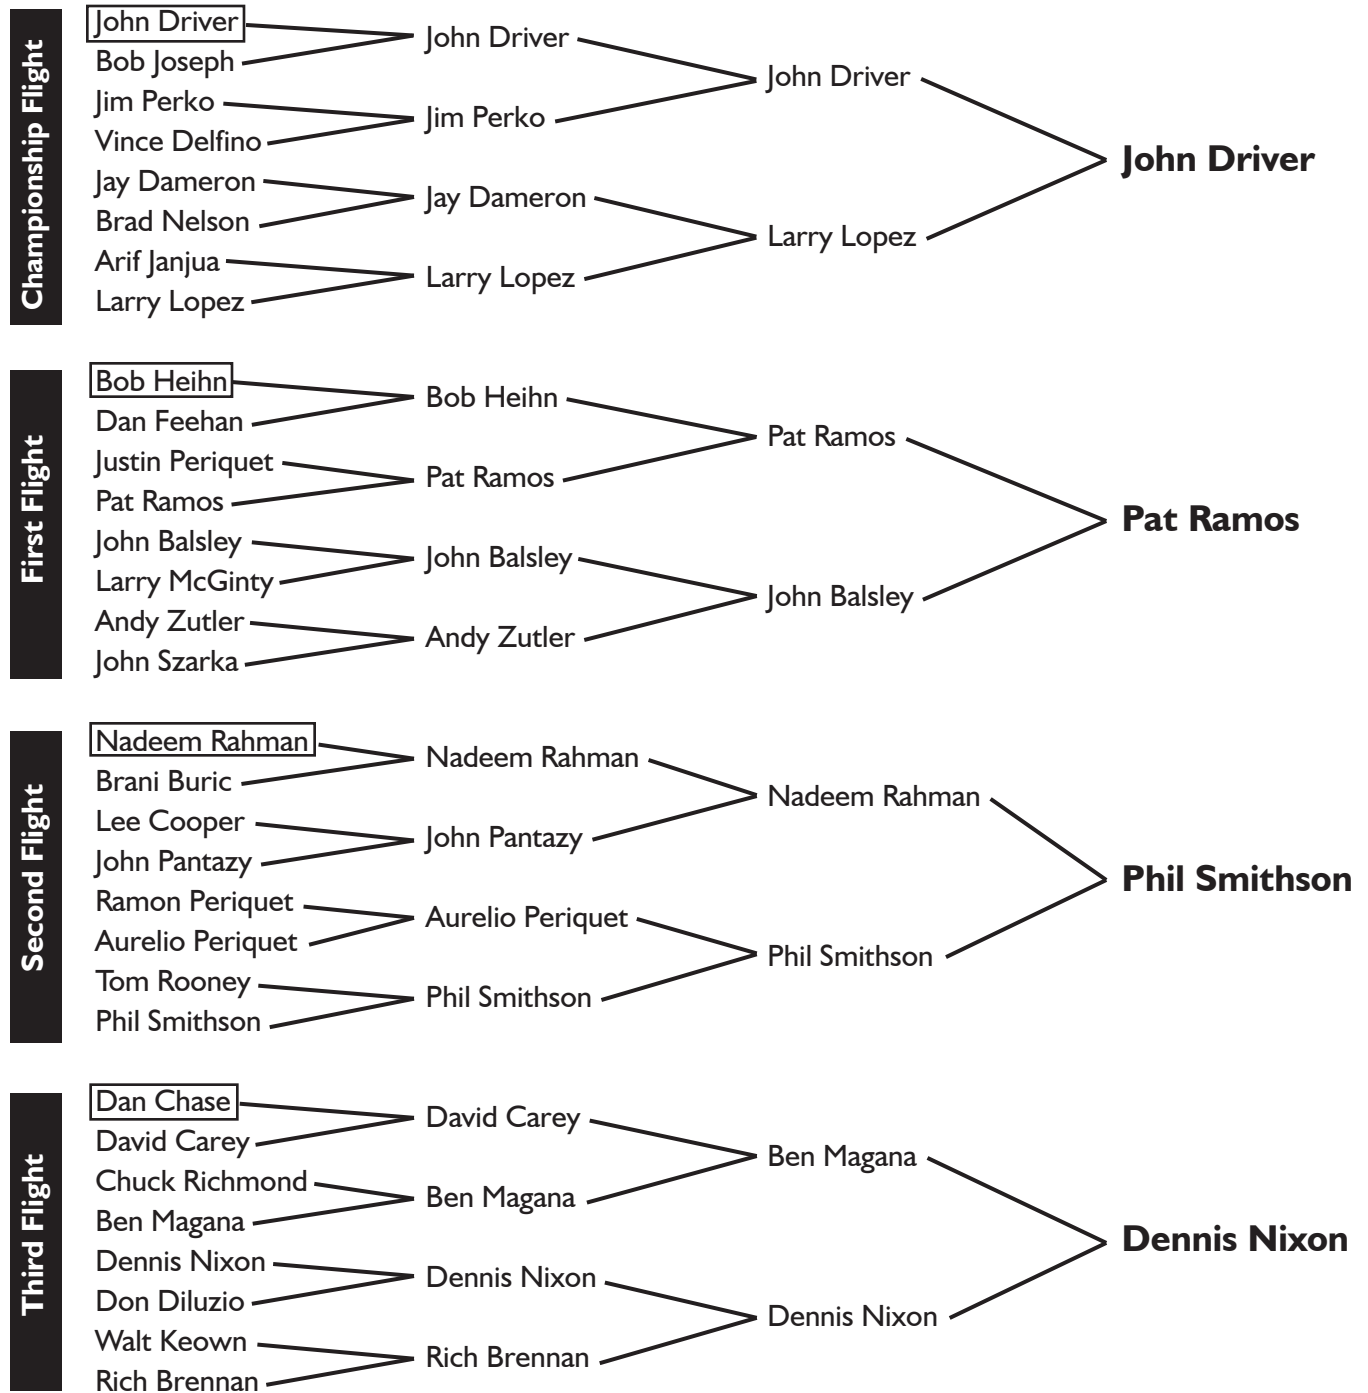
Championship Flight

John Driver
Bob Joseph
Jim Perko
Vince Delfino
Jay Dameron
Brad Nelson
Arif Janjua
Larry Lopez

John Driver
Jim Perko
Jay Dameron
Larry Lopez

John Driver
Larry Lopez

**John Driver**

First Flight

Bob Heihn
Dan Feehan
Justin Periquet
Pat Ramos
John Balsley
Larry McGinty
Andy Zutler
John Szarka

Bob Heihn
Pat Ramos
John Balsley
Andy Zutler

Pat Ramos
John Balsley

**Pat Ramos**

Second Flight

Nadeem Rahman
Brani Buric
Lee Cooper
John Pantazy
Ramon Periquet
Aurelio Periquet
Tom Rooney
Phil Smithson

Nadeem Rahman
John Pantazy
Aurelio Periquet
Phil Smithson

Nadeem Rahman
Phil Smithson

**Phil Smithson**

Third Flight

Dan Chase
David Carey
Chuck Richmond
Ben Magana
Dennis Nixon
Don Diluzio
Walt Keown
Rich Brennan

David Carey
Ben Magana
Dennis Nixon
Rich Brennan

Ben Magana
Dennis Nixon

**Dennis Nixon**